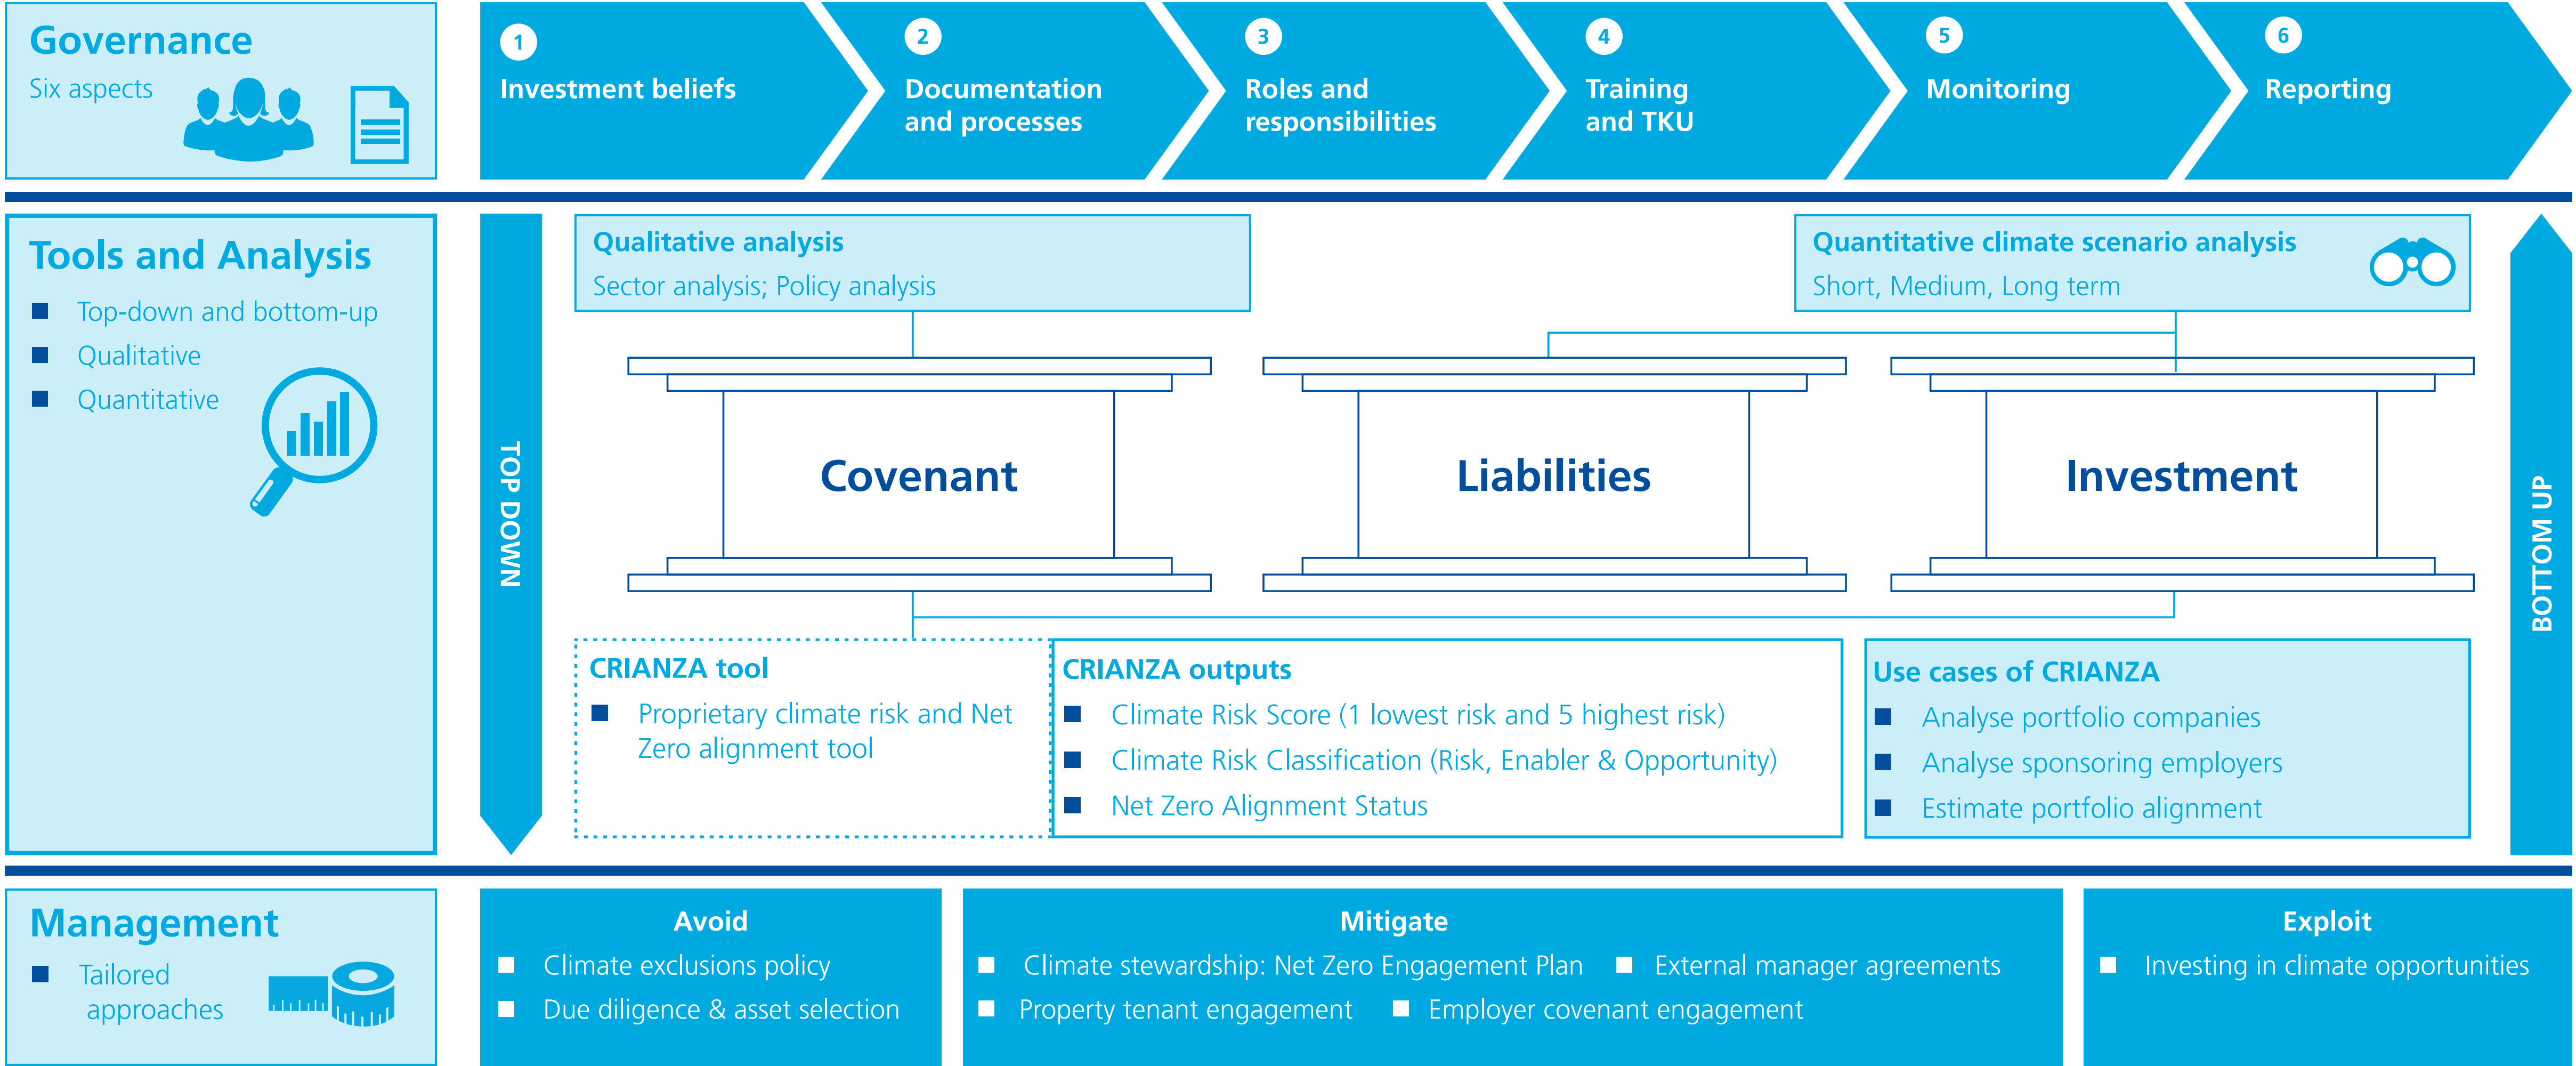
Governance
Six aspects

1 Investment beliefs

2 Documentation and processes

3 Roles and responsibilities

4 Training and TKU

5 Monitoring

6 Reporting

Tools and Analysis
■ Top-down and bottom-up
■ Qualitative
■ Quantitative

TOP DOWN

Qualitative analysis
Sector analysis; Policy analysis

Quantitative climate scenario analysis
Short, Medium, Long term

Covenant

Liabilities

Investment

BOTTOM UP

CRIANZA tool
■ Proprietary climate risk and Net Zero alignment tool

CRIANZA outputs
■ Climate Risk Score (1 lowest risk and 5 highest risk)
■ Climate Risk Classification (Risk, Enabler & Opportunity)
■ Net Zero Alignment Status

Use cases of CRIANZA
■ Analyse portfolio companies
■ Analyse sponsoring employers
■ Estimate portfolio alignment

Management
■ Tailored approaches

Avoid
■ Climate exclusions policy
■ Due diligence & asset selection

Mitigate
■ Climate stewardship: Net Zero Engagement Plan
■ External manager agreements
■ Property tenant engagement
■ Employer covenant engagement

Exploit
■ Investing in climate opportunities